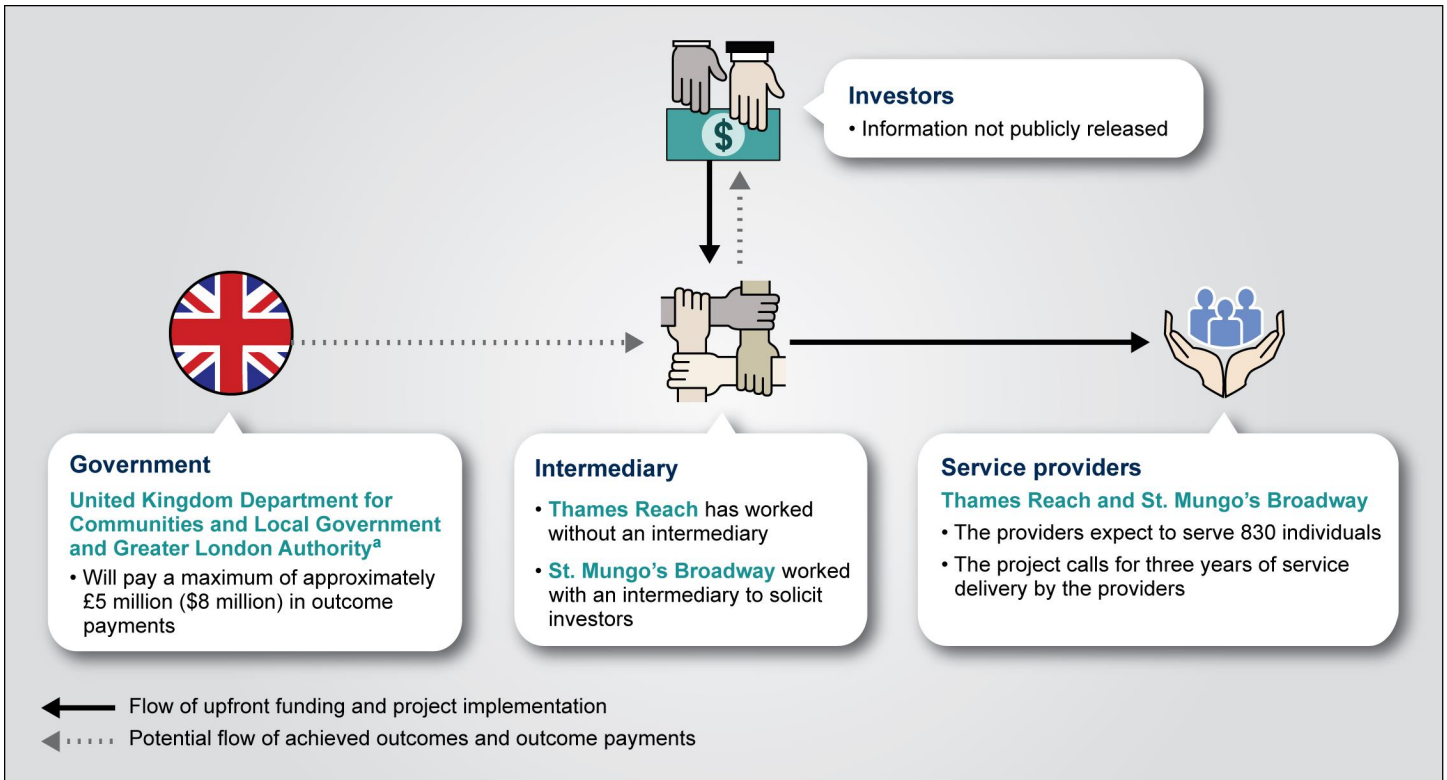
Investors
• Information not publicly released

Government
United Kingdom Department for Communities and Local Government and Greater London Authority$^{a}$
• Will pay a maximum of approximately £5 million ($8 million) in outcome payments

Intermediary
• Thames Reach has worked without an intermediary
• St. Mungo's Broadway worked with an intermediary to solicit investors

Service providers
Thames Reach and St. Mungo's Broadway
• The providers expect to serve 830 individuals
• The project calls for three years of service delivery by the providers

Flow of upfront funding and project implementation
Potential flow of achieved outcomes and outcome payments